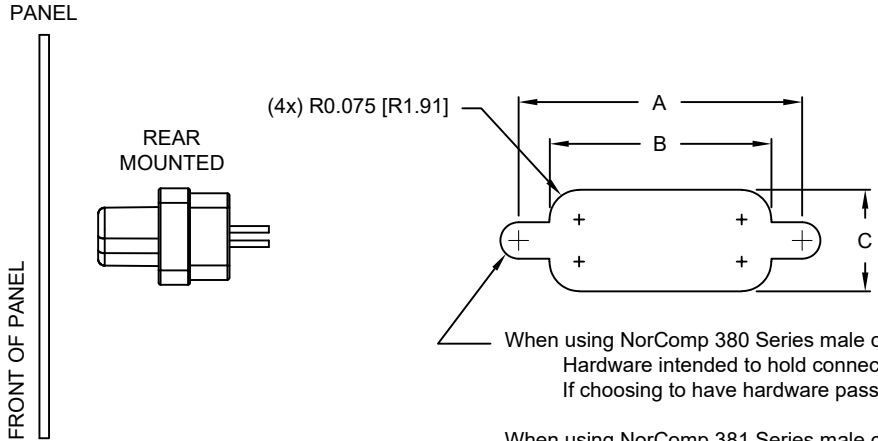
PANEL

FRONT OF PANEL

REAR MOUNTED

(4x) R0.075 [R1.91]

A

B

C

When using NorComp 380 Series male c
Hardware intended to hold connec
If choosing to have hardware pass

When using NorComp 381 Series male c